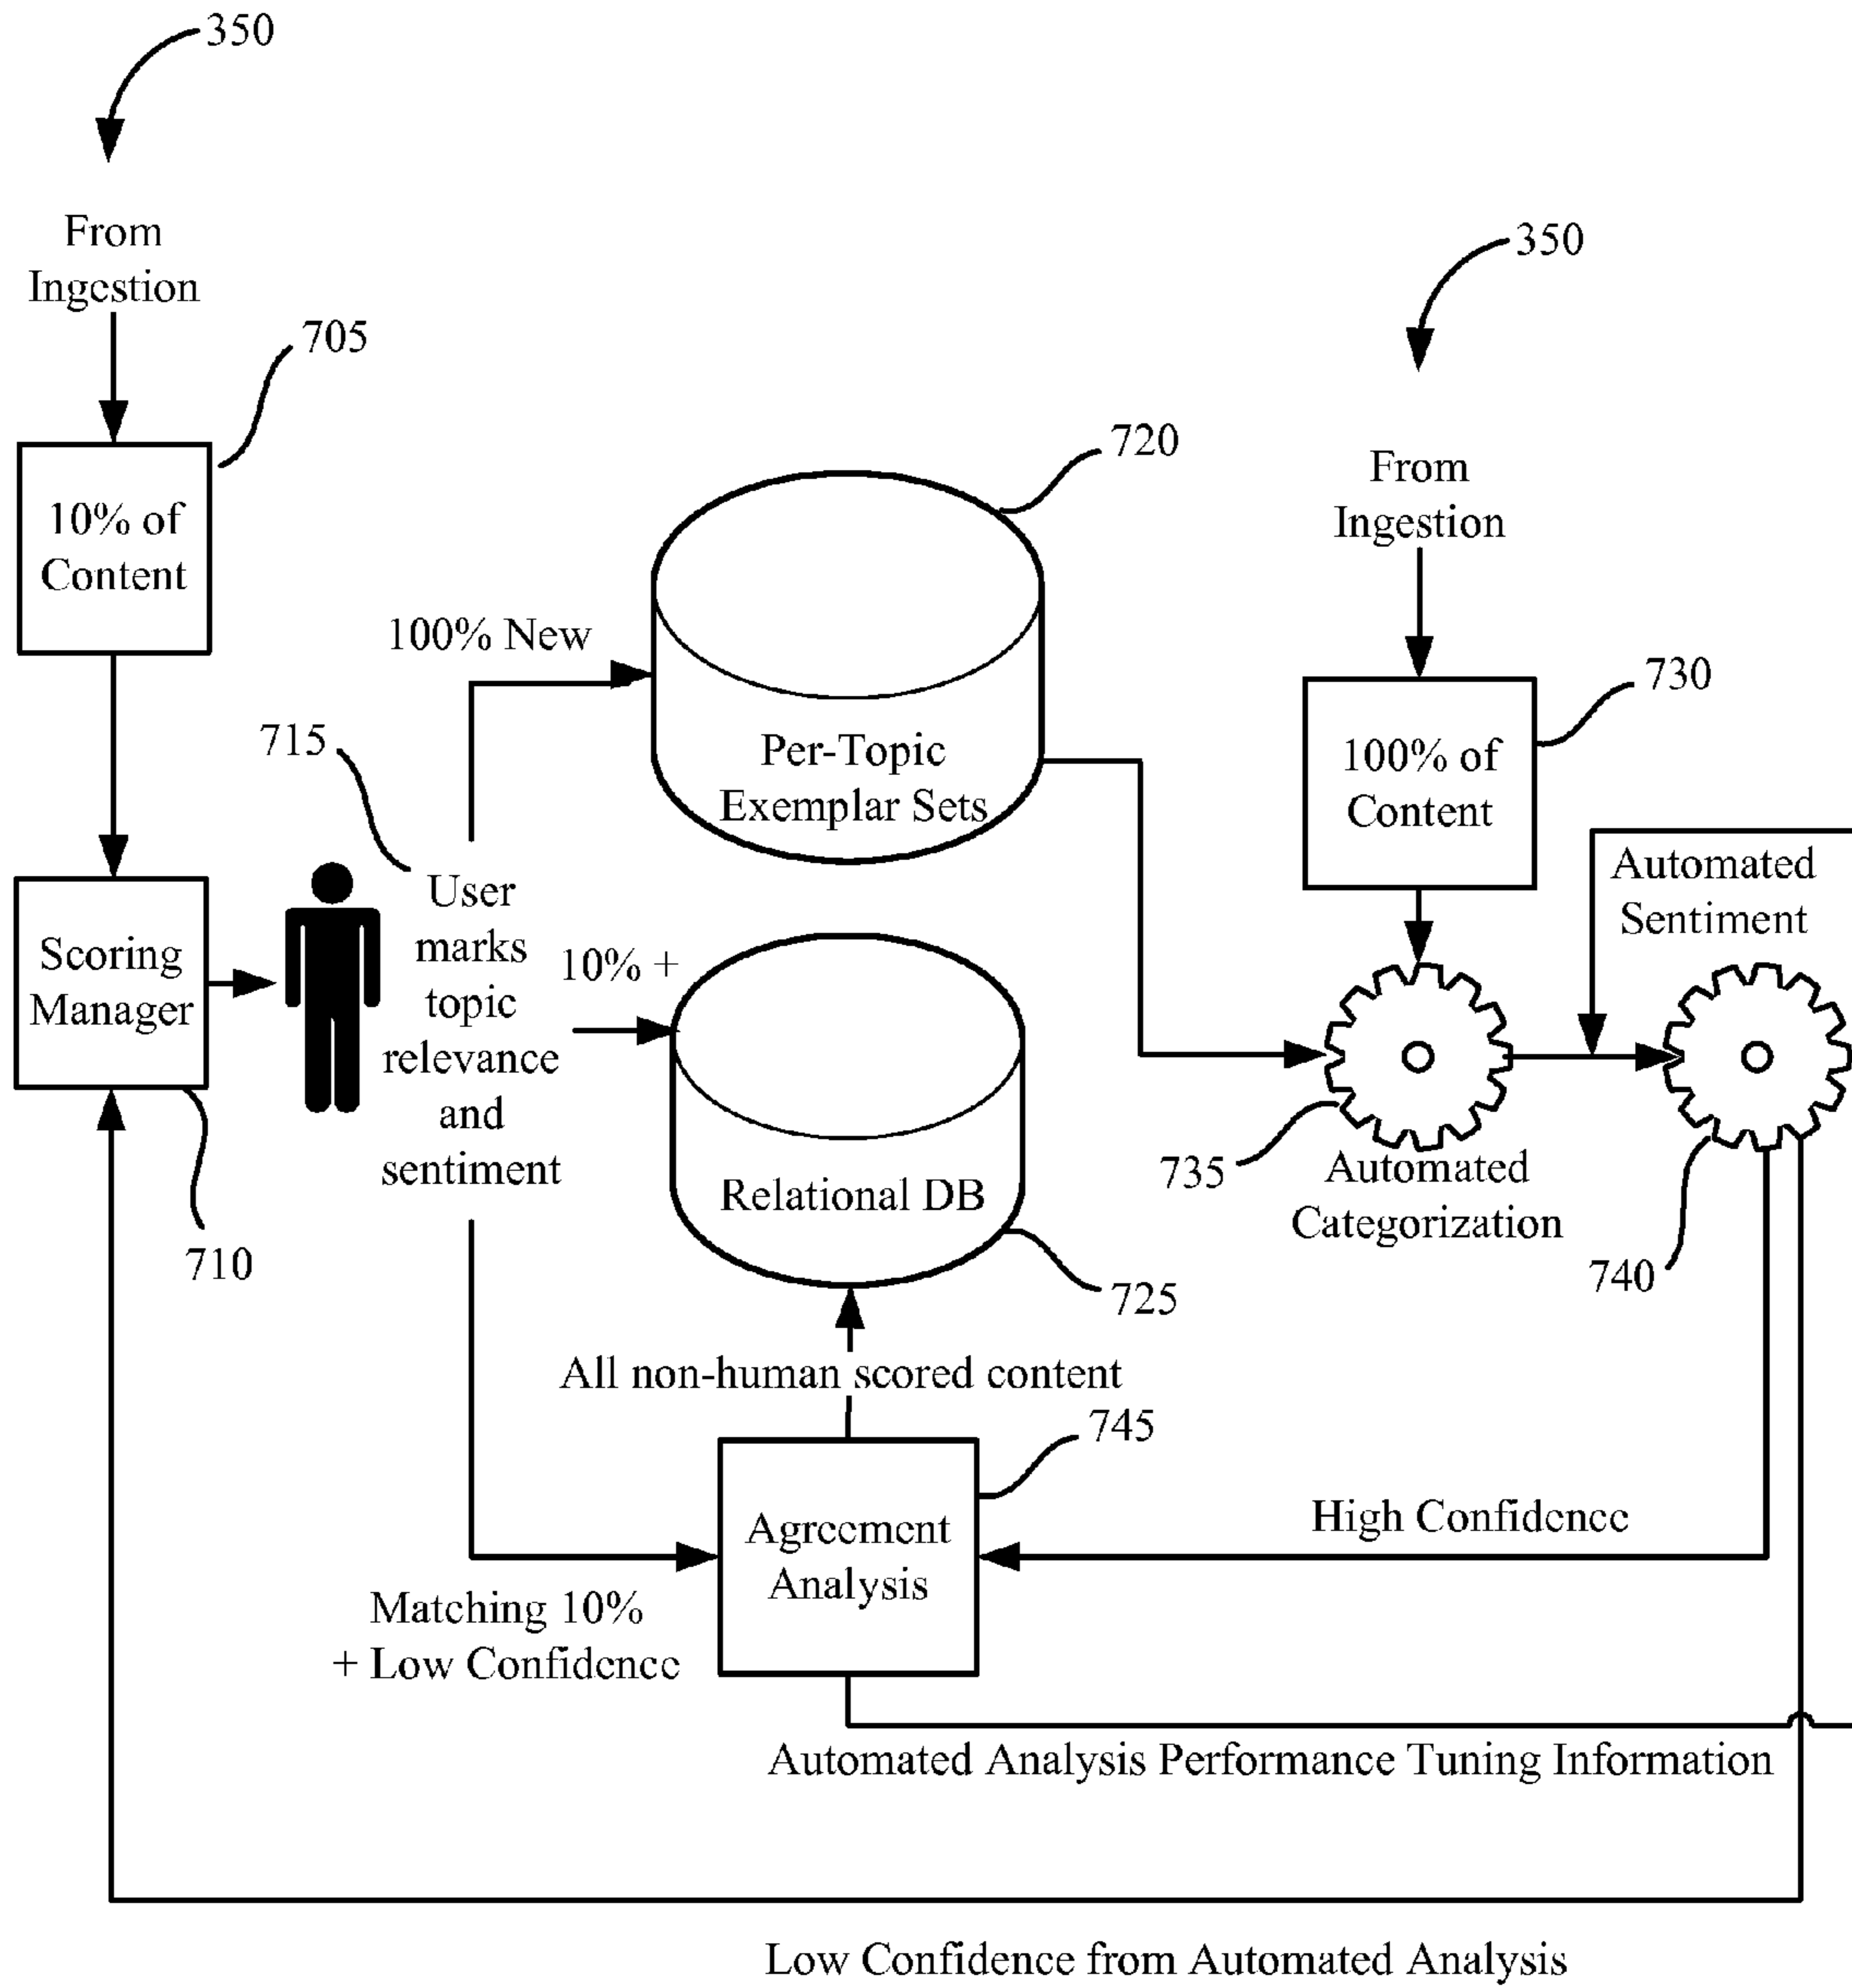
350

From Ingestion

705

10% of Content

350

720

From Ingestion

100% New

730

715

Per-Topic Exemplar Sets

100% of Content

Automated Sentiment

Scoring Manager

User marks topic relevance and sentiment

10% +

Relational DB

735

Automated Categorization

740

710

725

All non-human scored content

745

Agreement Analysis

High Confidence

Matching 10% + Low Confidence

Automated Analysis Performance Tuning Information

Low Confidence from Automated Analysis